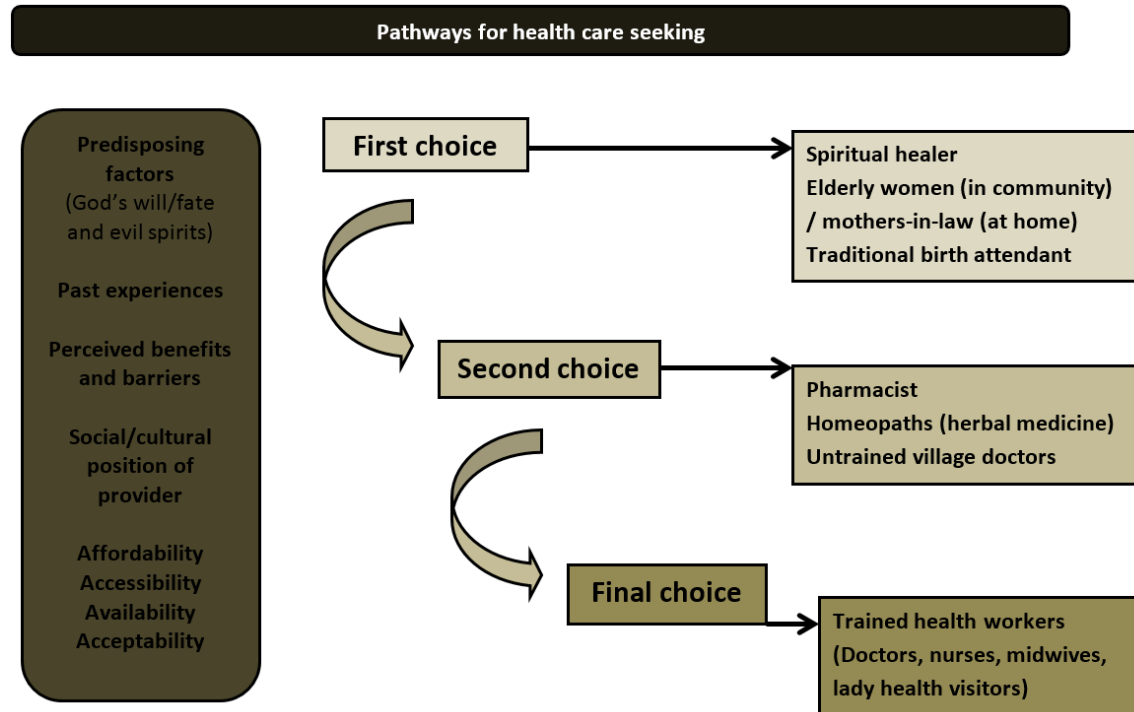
Pathways for health care seeking

Predisposing factors (God's will/fate and evil spirits)

Past experiences

Perceived benefits and barriers

Social/cultural position of provider

Affordability
Accessibility
Availability
Acceptability

First choice

Spiritual healer
Elderly women (in community) / mothers-in-law (at home)
Traditional birth attendant

Second choice

Pharmacist
Homeopaths (herbal medicine)
Untrained village doctors

Final choice

Trained health workers (Doctors, nurses, midwives, lady health visitors)